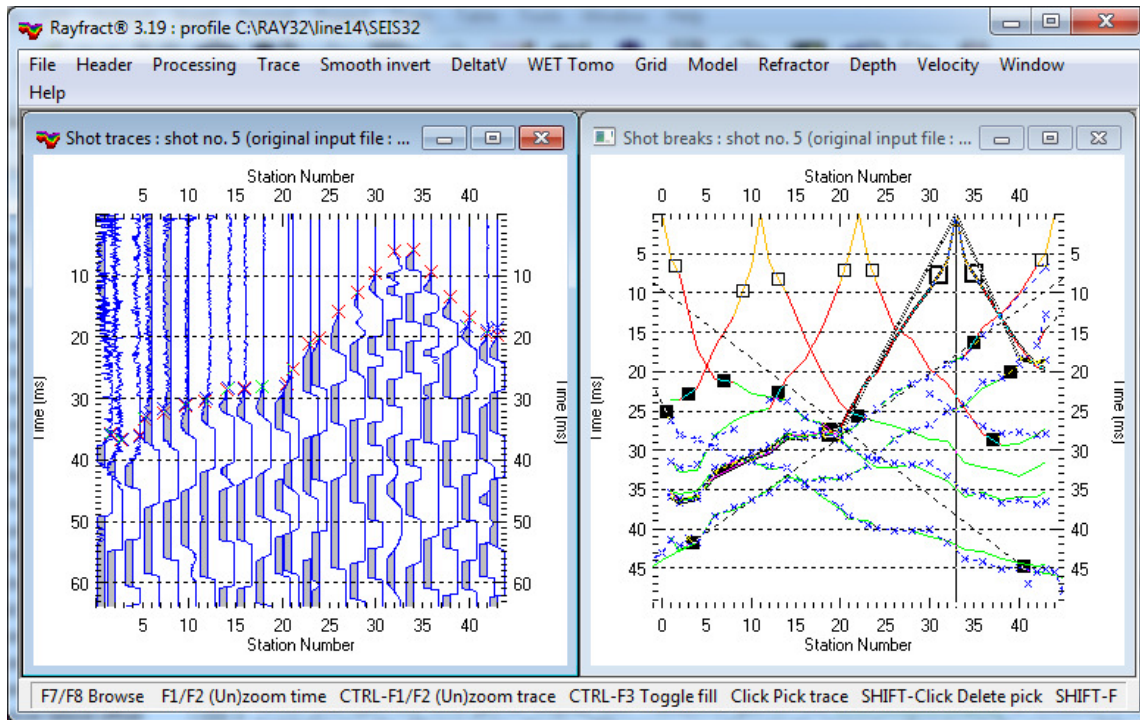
Rayfract® 3.19 : profile C:\RAY32\line14\SEIS32

File Header Processing Trace Smooth invert DeltatV WET Tomo Grid Model Refractor Depth Velocity Window Help

Shot traces : shot no. 5 (original input file : ...

Station Number
5 10 15 20 25 30 35 40

10 20 30 40 50 60
Time [ms]
10 20 30 40 50 60
Time [ms]

5 10 15 20 25 30 35 40
Station Number

Shot breaks : shot no. 5 (original input file : ...

Station Number
0 5 10 15 20 25 30 35 40

5 10 15 20 25 30 35 40 45
Time [ms]
5 10 15 20 25 30 35 40 45
Time [ms]

0 5 10 15 20 25 30 35 40
Station Number

F7/F8 Browse F1/F2 (Un)zoom time CTRL-F1/F2 (Un)zoom trace CTRL-F3 Toggle fill Click Pick trace SHIFT-Click Delete pick SHIFT-F